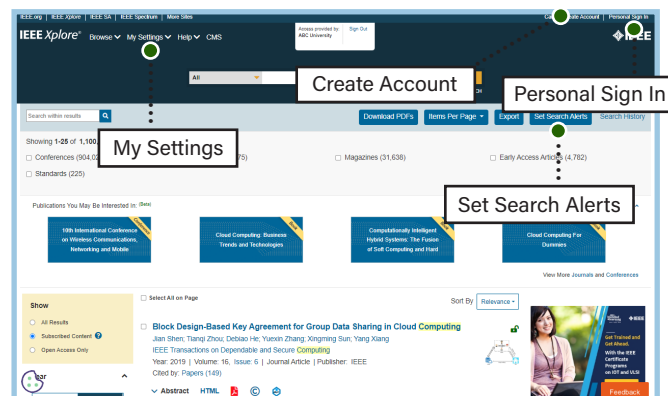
IEEE.org | IEEE Xplore | IEEE SA | IEEE Spectrum | More Sites

Create Account | Personal Sign In

IEEE Xplore® Browse My Settings Help CMS

Access provided by: ABC University

Sign Out

All

Create Account

Personal Sign In

Search within results

Download PDFs

Items Per Page

Export

Set Search Alerts

Search History

My Settings

Showing 1-25 of 1,100,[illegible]

Conferences (904,0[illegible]

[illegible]75)

Magazines (31,638)

Early Access Articles (4,782)

Standards (225)

Set Search Alerts

Publications You May Be Interested In: (Beta)

10th International Conference on Wireless Communications, Networking and Mobile

Cloud Computing: Business Trends and Technologies

Computationally Intelligent Hybrid Systems: The Fusion of Soft Computing and Hard

Cloud Computing For Dummies

View More Journals and Conferences

Show

All Results

Subscribed Content

Open Access Only

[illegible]ear

Select All on Page

Sort By Relevance

Block Design-Based Key Agreement for Group Data Sharing in Cloud Computing

Jian Shen; Tianqi Zhou; Debiao He; Yuexin Zhang; Xingming Sun; Yang Xiang

IEEE Transactions on Dependable and Secure Computing

Year: 2019 | Volume: 16, Issue: 6 | Journal Article | Publisher: IEEE

Cited by: Papers (149)

Abstract HTML

Get Trained and Get Ahead. With the IEEE Certificate Programs on IOT and VLSI

IEEE

Feedback